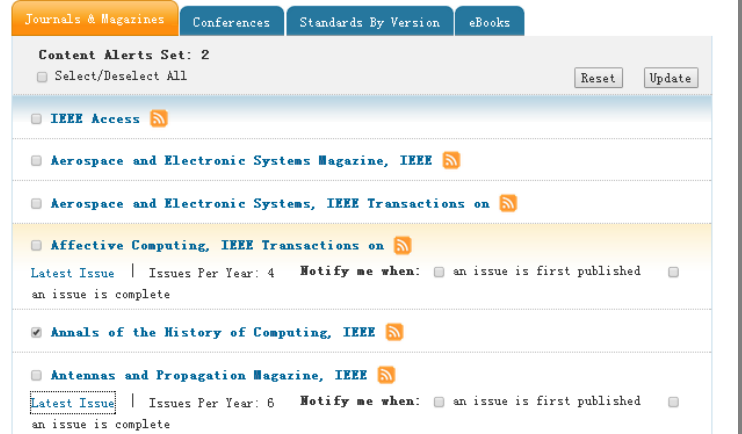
Journals & Magazines | Conferences | Standards By Version | eBooks

Content Alerts Set: 2
Select/Deselect All

Reset Update

IEEE Access

Aerospace and Electronic Systems Magazine, IEEE

Aerospace and Electronic Systems, IEEE Transactions on

Affective Computing, IEEE Transactions on

Latest Issue | Issues Per Year: 4 Notify me when: an issue is first published an issue is complete

Annals of the History of Computing, IEEE

Antennas and Propagation Magazine, IEEE

Latest Issue | Issues Per Year: 6 Notify me when: an issue is first published an issue is complete